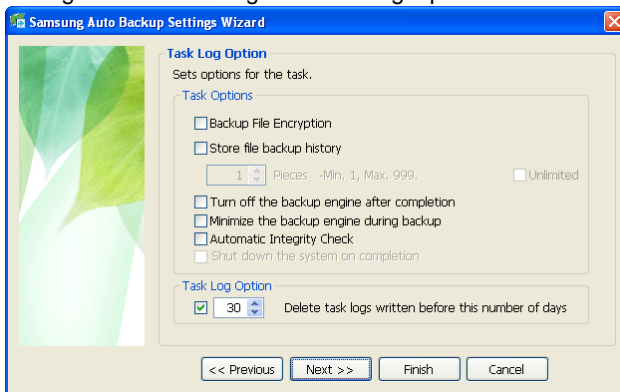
Samsung Auto Backup Settings Wizard

Task Log Option

Sets options for the task.

Task Options

Backup File Encryption

Store file backup history

1 Pieces -Min. 1, Max. 999.

Unlimited

Turn off the backup engine after completion

Minimize the backup engine during backup

Automatic Integrity Check

Shut down the system on completion

Task Log Option

30 Delete task logs written before this number of days

<< Previous

Next >>

Finish

Cancel